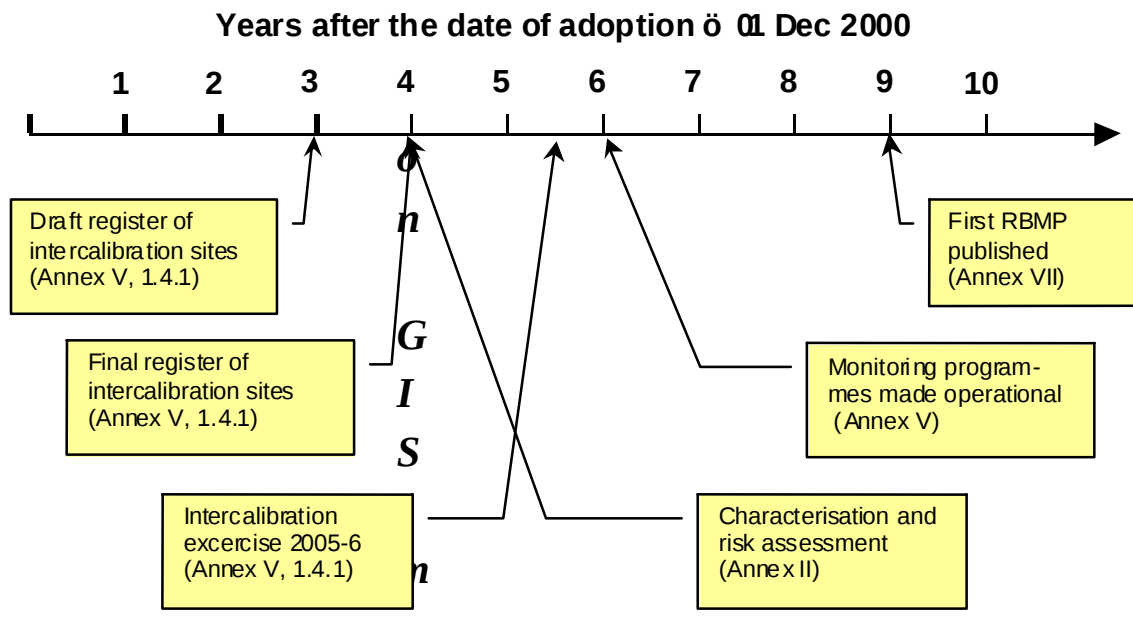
Years after the date of adoption ö 01 Dec 2000

1 2 3 4 5 6 7 8 9 10

o
n

G
I
S

n

Draft register of intercalibration sites (Annex V, 1.4.1)

Final register of intercalibration sites (Annex V, 1.4.1)

Intercalibration excercise 2005-6 (Annex V, 1.4.1)

Characterisation and risk assessment (Annex II)

Monitoring programmes made operational (Annex V)

First RBMP published (Annex VII)